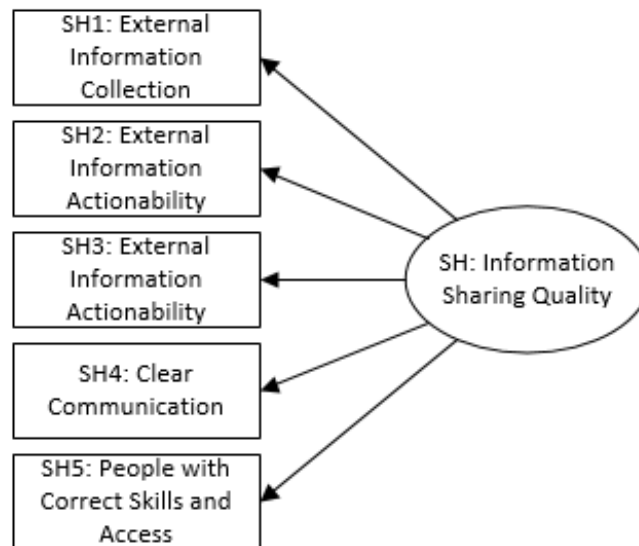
SH1: External Information Collection

SH2: External Information Actionability

SH3: External Information Actionability

SH4: Clear Communication

SH5: People with Correct Skills and Access

SH: Information Sharing Quality